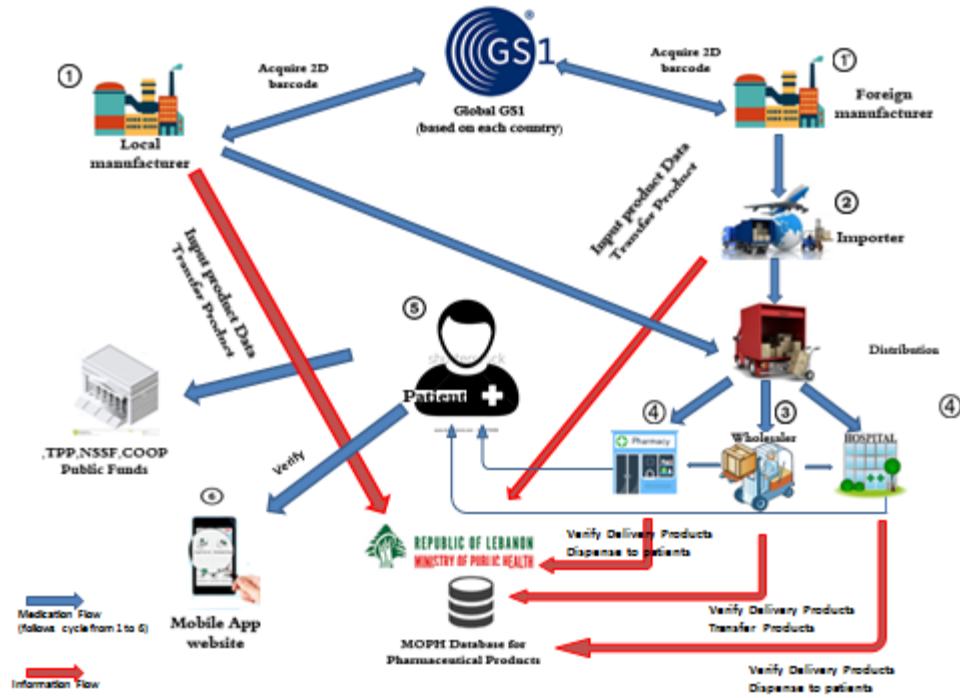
①

Local manufacturer

Acquire 2D barcode

GS1

Global GS1 (based on each country)

Acquire 2D barcode

①'

Foreign manufacturer

②

Importer

Input product Data Transfer Product

Input product Data Transfer Product

⑤

Patient

shutterstock

Distribution

,TPP,NSSF,COOP Public Funds

Verify

④

Pharmacy

③

Wholesaler

HOSPITAL

④

⑥

Mobile App website

REPUBLIC OF LEBANON MINISTRY OF PUBLIC HEALTH

Verify Delivery Products Dispense to patients

MOPH Database for Pharmaceutical Products

Verify Delivery Products Transfer Products

Verify Delivery Products Dispense to patients

Medication Flow (follows cycle from 1 to 6)

Information Flow